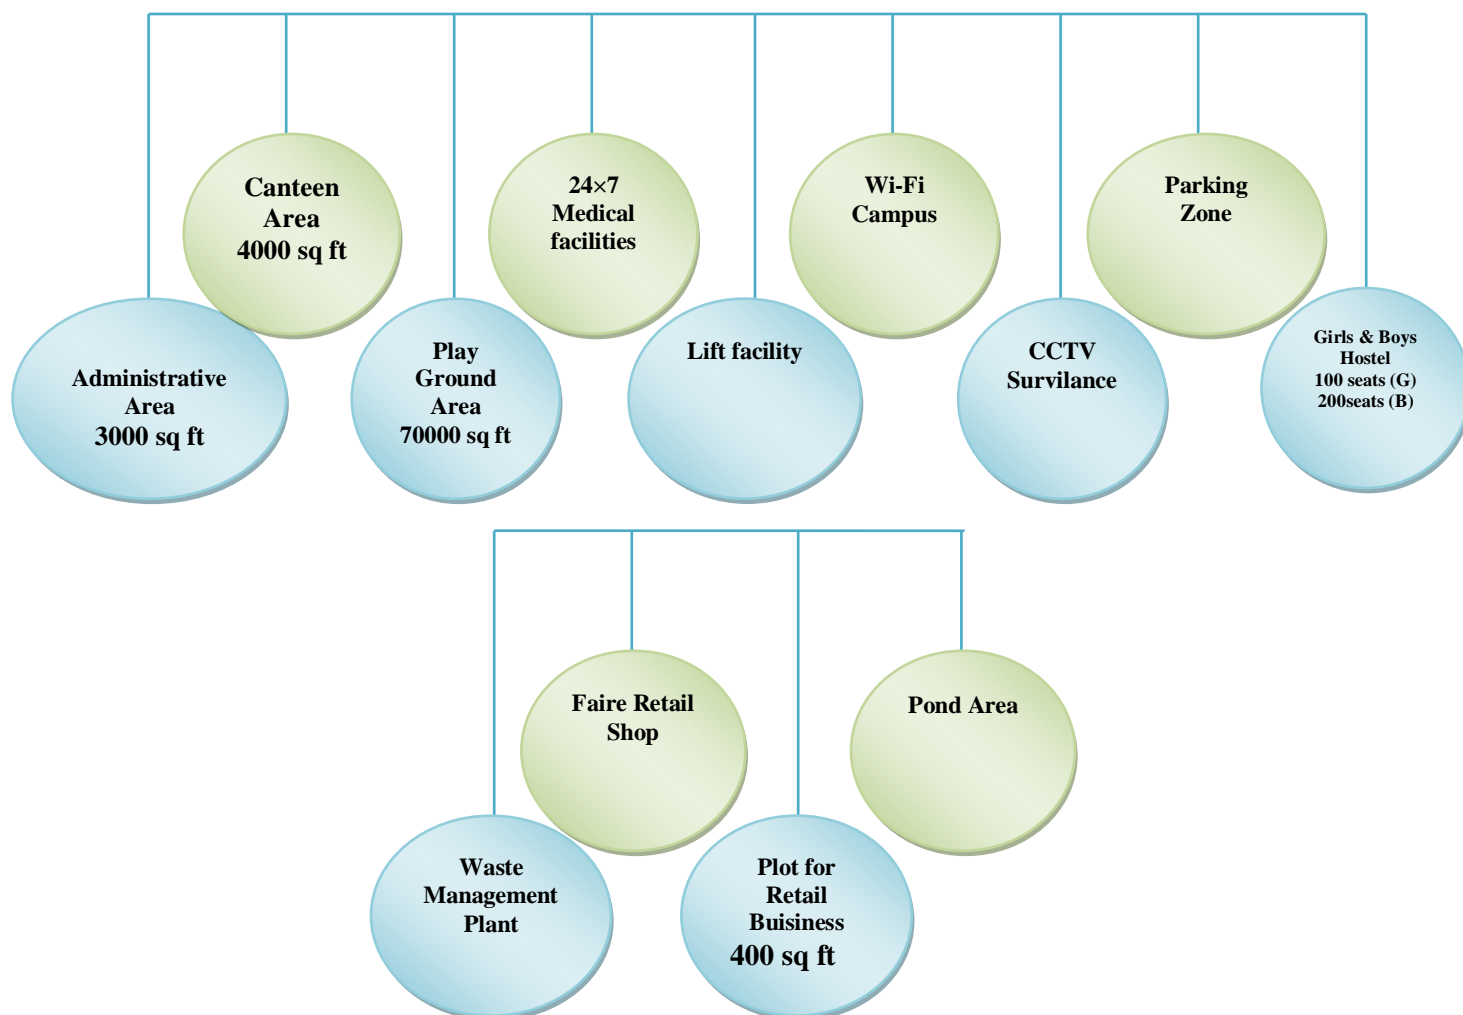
Canteen Area 4000 sq ft

24×7 Medical facilities

Wi-Fi Campus

Parking Zone

Administrative Area 3000 sq ft

Play Ground Area 70000 sq ft

Lift facility

CCTV Survilance

Girls & Boys Hostel 100 seats (G) 200seats (B)

Faire Retail Shop

Pond Area

Waste Management Plant

Plot for Retail Buisiness 400 sq ft